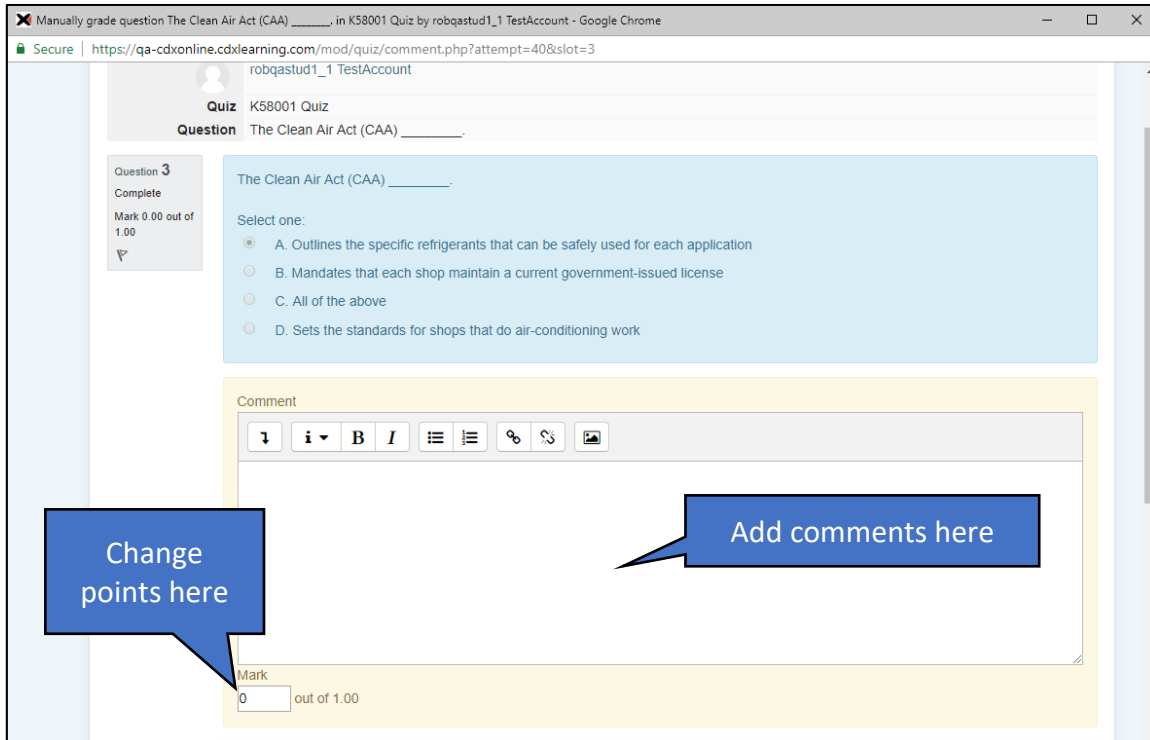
Manually grade question The Clean Air Act (CAA) _______, in K58001 Quiz by robqastud1_1 TestAccount - Google Chrome

Secure | https://qa-cdxonline.cdxlearning.com/mod/quiz/comment.php?attempt=40&slot=3

robqastud1_1 TestAccount

Quiz K58001 Quiz

Question The Clean Air Act (CAA) ________.

Question 3
Complete
Mark 0.00 out of 1.00

The Clean Air Act (CAA) ________.

Select one:
A. Outlines the specific refrigerants that can be safely used for each application
B. Mandates that each shop maintain a current government-issued license
C. All of the above
D. Sets the standards for shops that do air-conditioning work

Comment

Add comments here

Change points here

Mark
0 out of 1.00